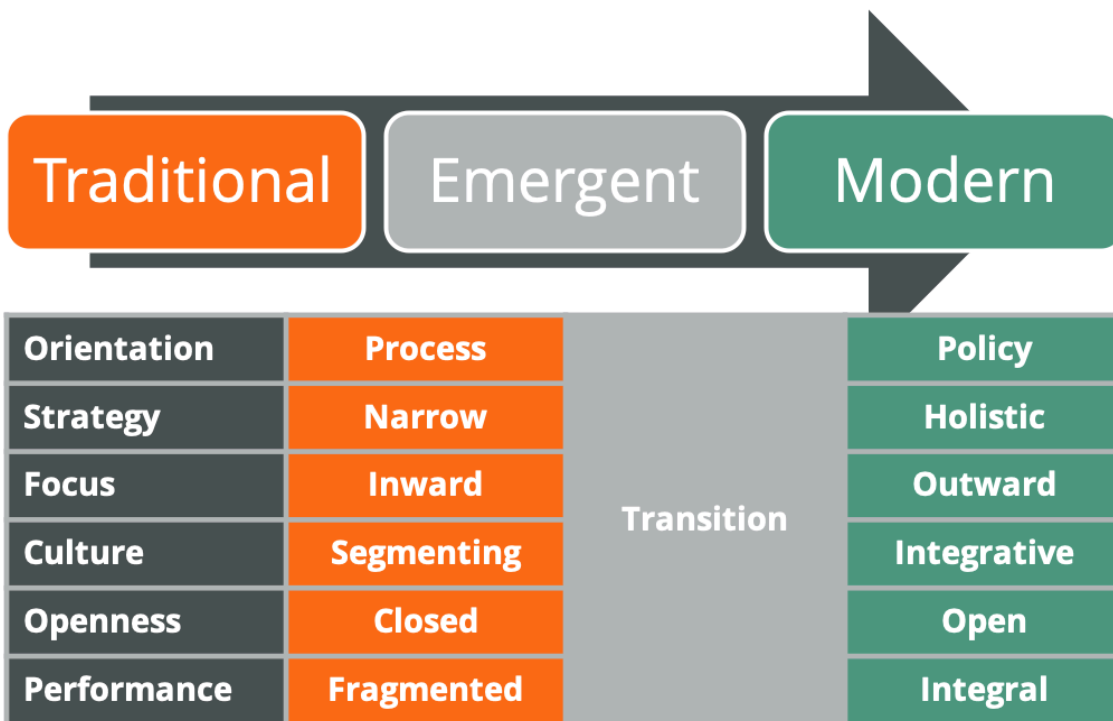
Traditional Emergent Modern

| | Traditional | Emergent | Modern |
|---|---|---|---|
| Orientation | Process | Transition | Policy |
| Strategy | Narrow | | Holistic |
| Focus | Inward | | Outward |
| Culture | Segmenting | | Integrative |
| Openness | Closed | | Open |
| Performance | Fragmented | | Integral |